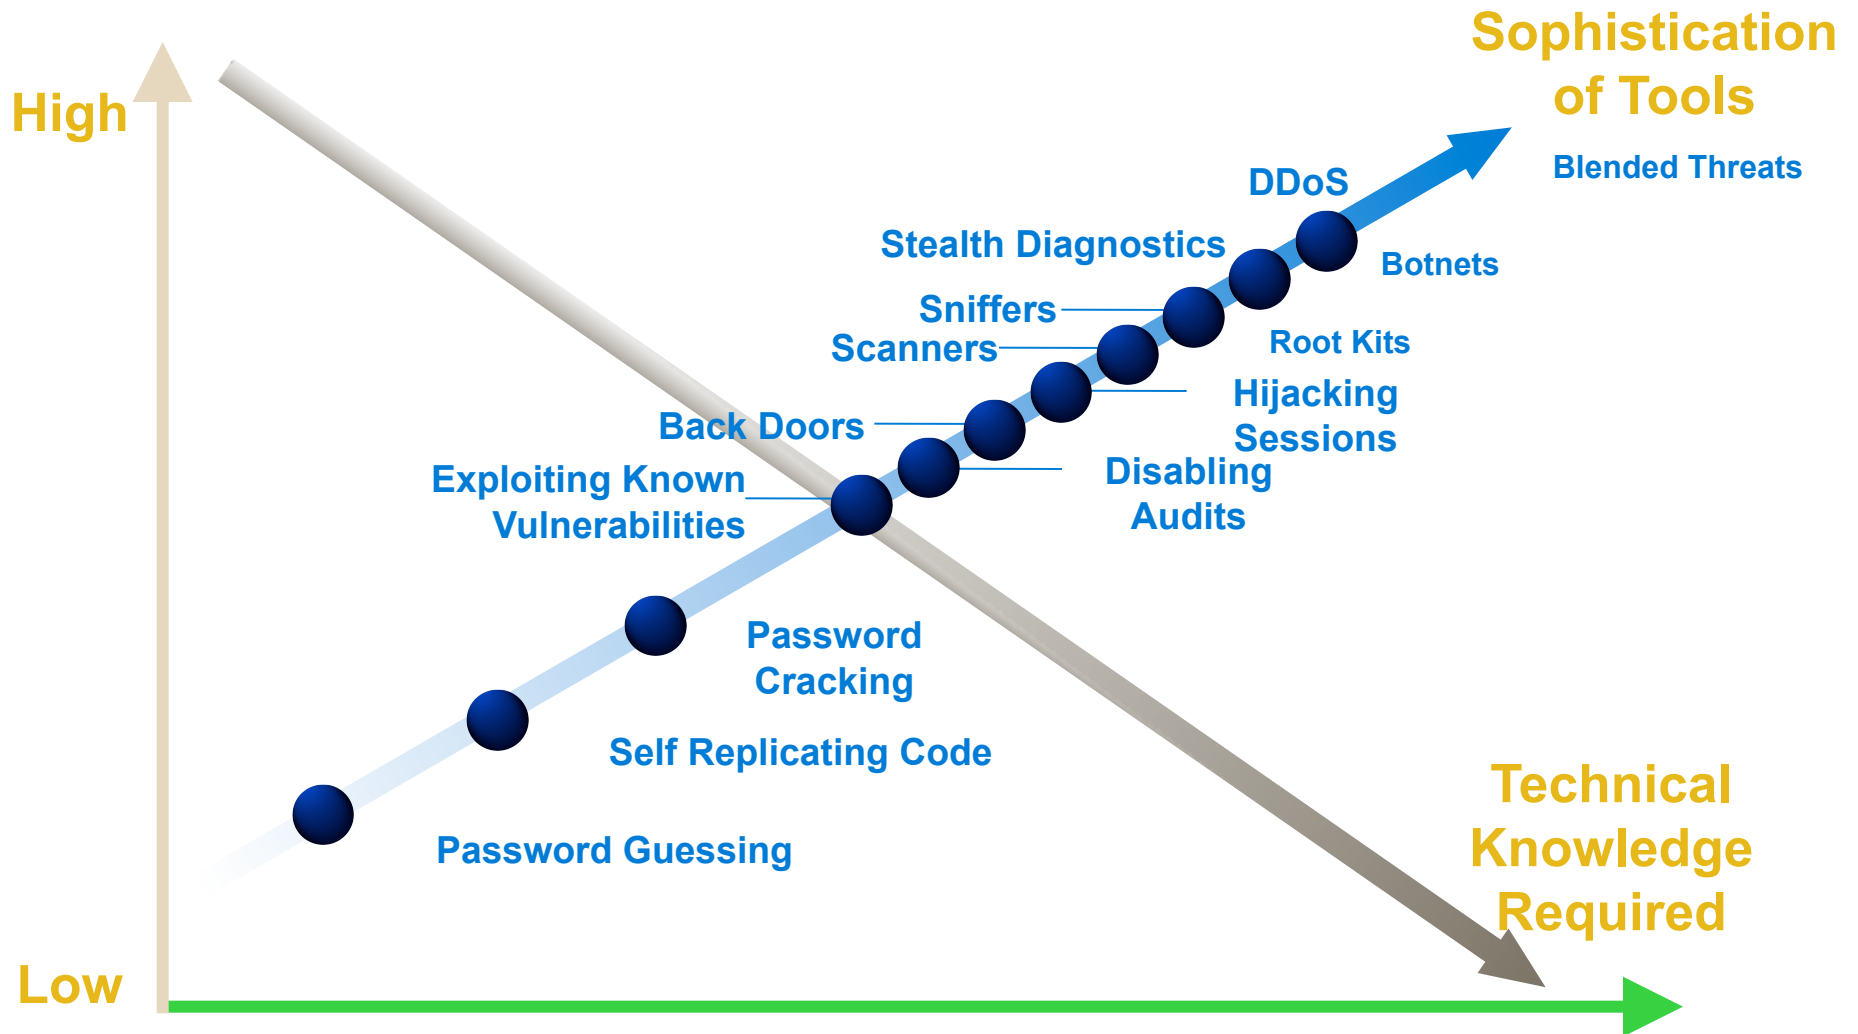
Sophistication of Tools

High

Blended Threats

DDoS

Stealth Diagnostics

Botnets

Sniffers

Scanners

Root Kits

Hijacking Sessions

Back Doors

Exploiting Known Vulnerabilities

Disabling Audits

Password Cracking

Self Replicating Code

Password Guessing

Technical Knowledge Required

Low